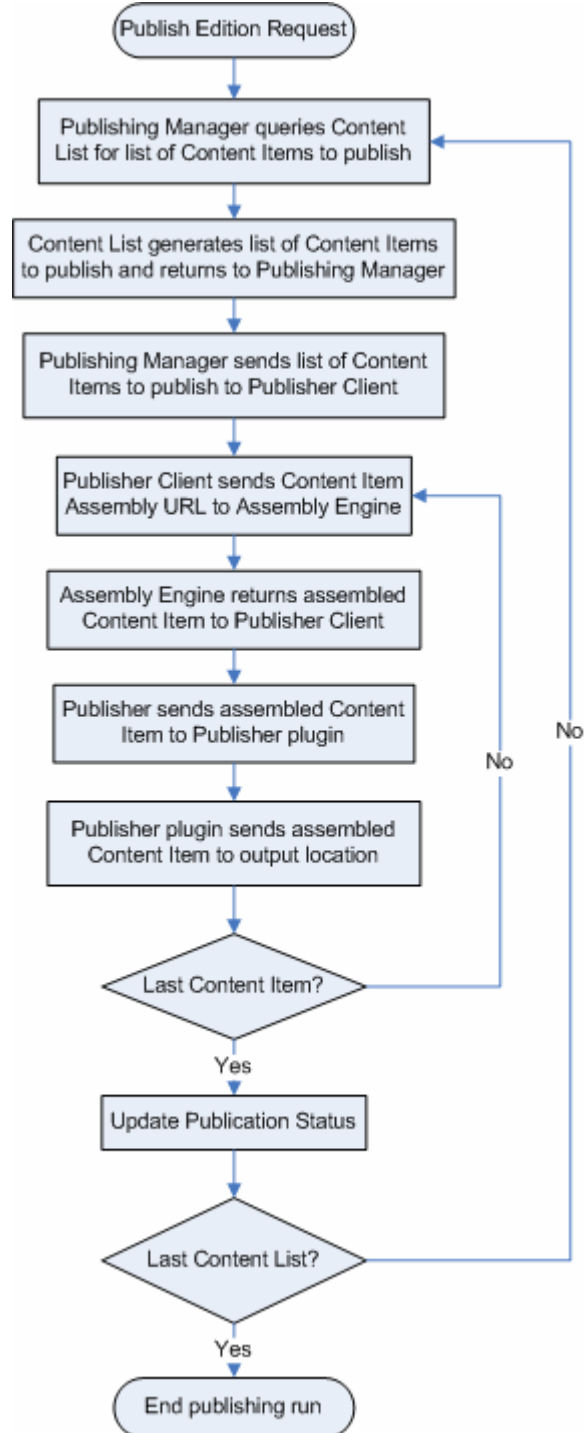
Publish Edition Request

Publishing Manager queries Content List for list of Content Items to publish

Content List generates list of Content Items to publish and returns to Publishing Manager

Publishing Manager sends list of Content Items to publish to Publisher Client

Publisher Client sends Content Item Assembly URL to Assembly Engine

Assembly Engine returns assembled Content Item to Publisher Client

Publisher sends assembled Content Item to Publisher plugin

Publisher plugin sends assembled Content Item to output location

Last Content Item?

No

Yes

Update Publication Status

Last Content List?

No

Yes

End publishing run